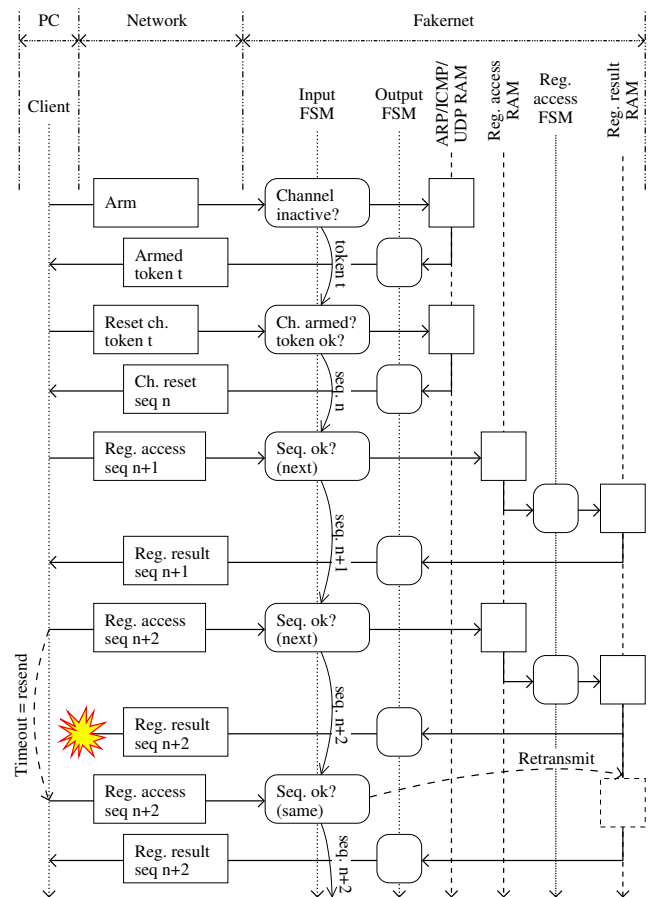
PC

Network

Fakernet

Client

Input FSM

Output FSM

ARP/ICMP/ UDP RAM

Reg. access RAM

Reg. access FSM

Reg. result RAM

Arm

Channel inactive?

token t

Armed token t

Reset ch. token t

Ch. armed? token ok?

seq. n

Ch. reset seq n

Reg. access seq n+1

Seq. ok? (next)

seq. n+1

Reg. result seq n+1

Reg. access seq n+2

Seq. ok? (next)

seq. n+2

Timeout = resend

Reg. result seq n+2

Retransmit

Reg. access seq n+2

Seq. ok? (same)

seq. n+2

Reg. result seq n+2